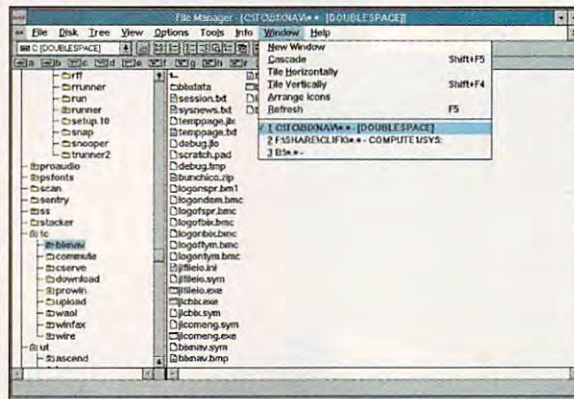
File Manager - [C:\TC\BBXNAV\*.* - [DOUBLESPACE]]

File Disk Tree View Options Tools Info Window Help

C: [DOUBLESPACE]

rff
rrunner
run
runner
setup.10
snap
snooper
trunner2
proaudio
psfonts
scan
sentry
ss
stacker
tc
bbxnav
commute
cserve
download
prowin
upload
waol
winfax
wire
ut
ascend

t..
bbxdata
session.txt
sysnews.txt
temppage.jkc
temppage.txt
debug.jlo
scratch.pad
debug.tmp
bunchico.zip
logonspr.bm1
logondsm.bmc
logofspr.bmc
logofbix.bmc
logonbix.bmc
logoffym.bmc
logonfym.bmc
jlfileio.ini
jlfileio.sym
jlfileio.exe
jlcbix.exe
jlcbix.sym
jlcomeng.sym
jlcomeng.exe
bbxnav.sym
bbxnav.bmp

New Window
Cascade Shift+F5
Tile Horizontally
Tile Vertically Shift+F4
Arrange Icons
Refresh F5
✓ 1 C:\TC\BBXNAV\*.* - [DOUBLESPACE]
2 F:\SHARE\CLIP\K\*.* - COMPUTE USYS:
3 B:\*.*